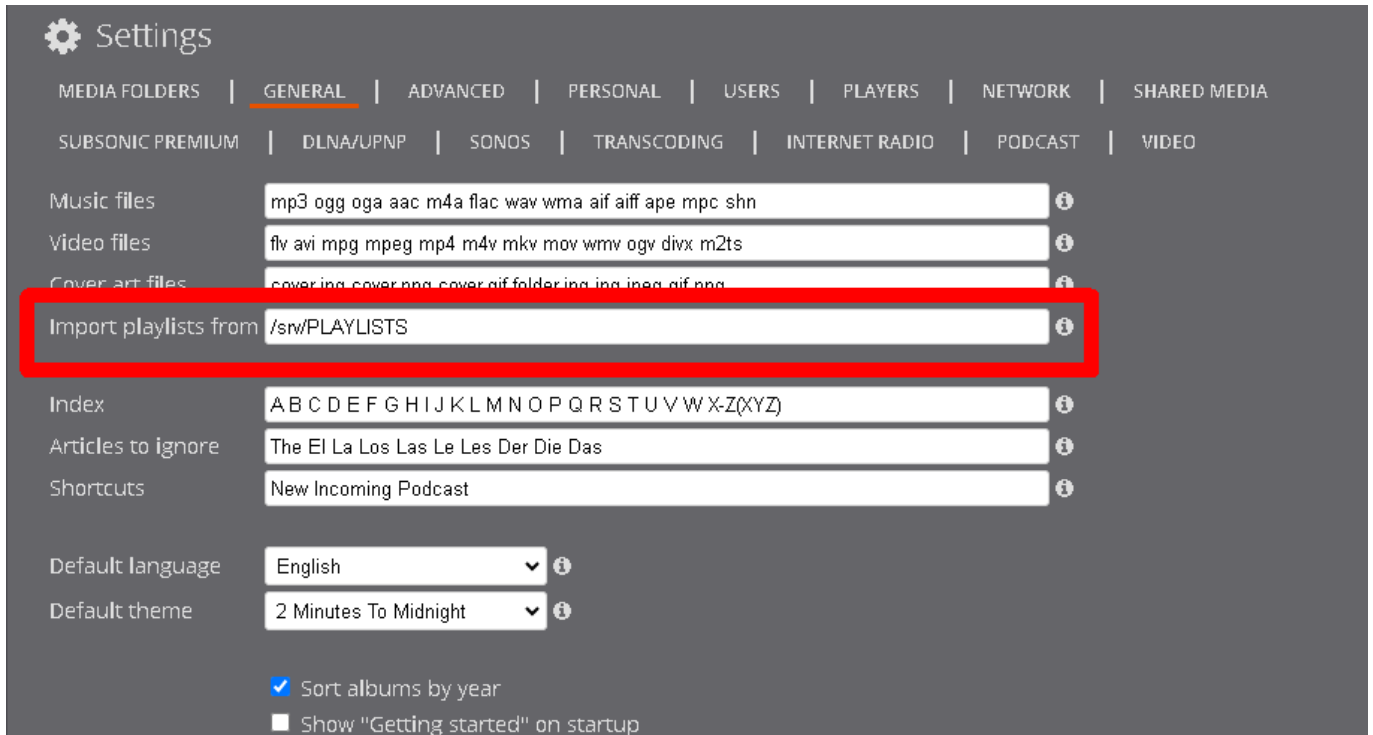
Settings

MEDIA FOLDERS | GENERAL | ADVANCED | PERSONAL | USERS | PLAYERS | NETWORK | SHARED MEDIA

SUBSONIC PREMIUM | DLNA/UPNP | SONOS | TRANSCODING | INTERNET RADIO | PODCAST | VIDEO

Music files mp3 ogg oga aac m4a flac wav wma aif aiff ape mpc shn

Video files flv avi mpg mpeg mp4 m4v mkv mov wmv ogv divx m2ts

Cover art files cover.jpg cover.png cover.gif folder.jpg jpg jpeg gif png

Import playlists from /srv/PLAYLISTS

Index A B C D E F G H I J K L M N O P Q R S T U V W X-Z(XYZ)

Articles to ignore The El La Los Las Le Les Der Die Das

Shortcuts New Incoming Podcast

Default language English

Default theme 2 Minutes To Midnight

Sort albums by year

Show "Getting started" on startup